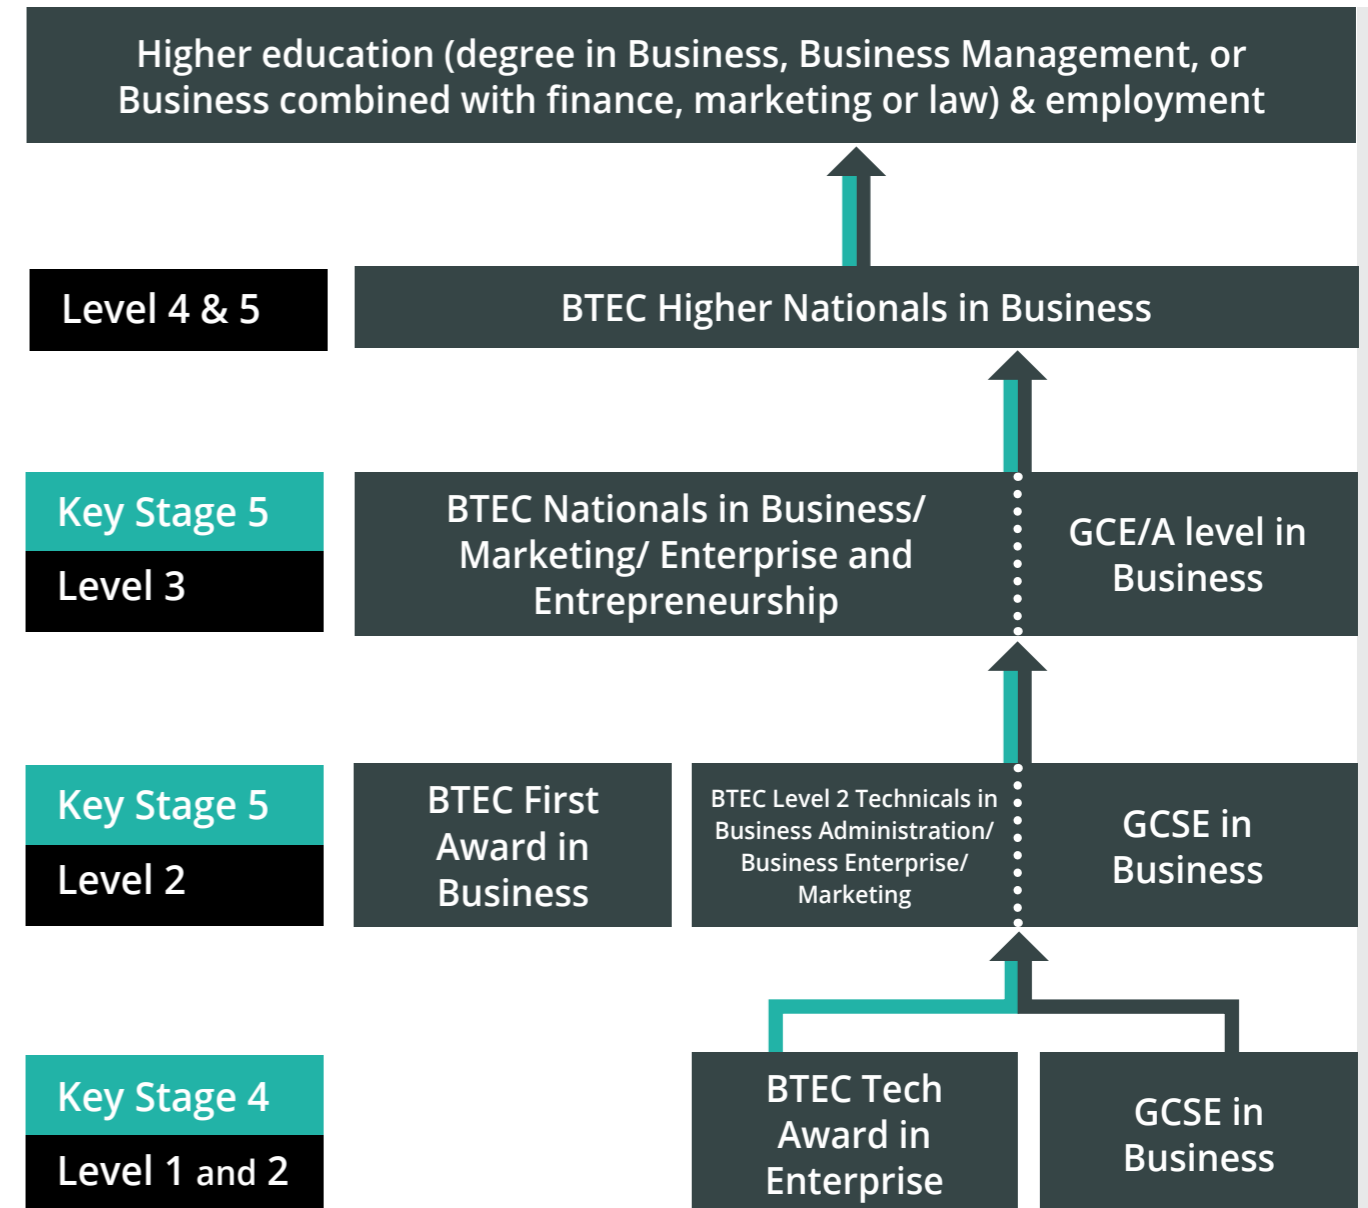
Higher education (degree in Business, Business Management, or Business combined with finance, marketing or law) & employment

Level 4 & 5

BTEC Higher Nationals in Business

Key Stage 5

Level 3

BTEC Nationals in Business/ Marketing/ Enterprise and Entrepreneurship

GCE/A level in Business

Key Stage 5

Level 2

BTEC First Award in Business

BTEC Level 2 Technicals in Business Administration/ Business Enterprise/ Marketing

GCSE in Business

Key Stage 4

Level 1 and 2

BTEC Tech Award in Enterprise

GCSE in Business